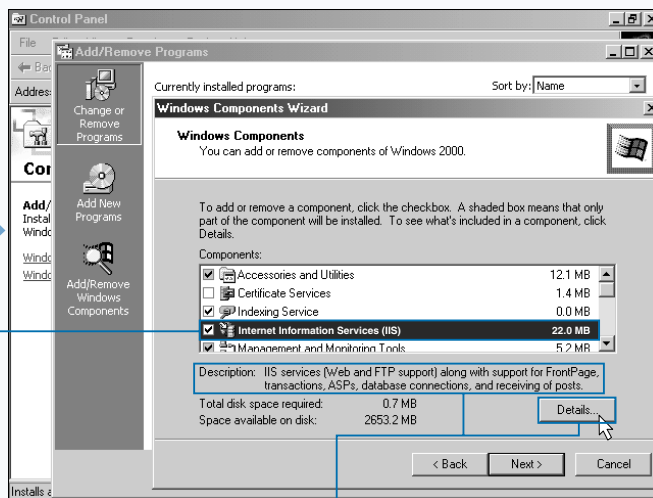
Control Panel

File

Back

Address

Cor

Add/
Instal
Windo

Windo
Windo

Installs a

Add/Remove Programs

Change or Remove Programs

Add New Programs

Add/Remove Windows Components

Currently installed programs:

Sort by: Name

Windows Components Wizard

Windows Components
You can add or remove components of Windows 2000.

To add or remove a component, click the checkbox. A shaded box means that only part of the component will be installed. To see what's included in a component, click Details.

Components:

| | | |
|---|---|---|
| ☑ | Accessories and Utilities | 12.1 MB |
| ☐ | Certificate Services | 1.4 MB |
| ☑ | Indexing Service | 0.0 MB |
| ☑ | Internet Information Services (IIS) | 22.0 MB |
| ☑ | Management and Monitoring Tools | 5.2 MB |

Description: IIS services (Web and FTP support) along with support for FrontPage, transactions, ASPs, database connections, and receiving of posts.

Total disk space required: 0.7 MB
Space available on disk: 2653.2 MB

Details...

< Back Next > Cancel